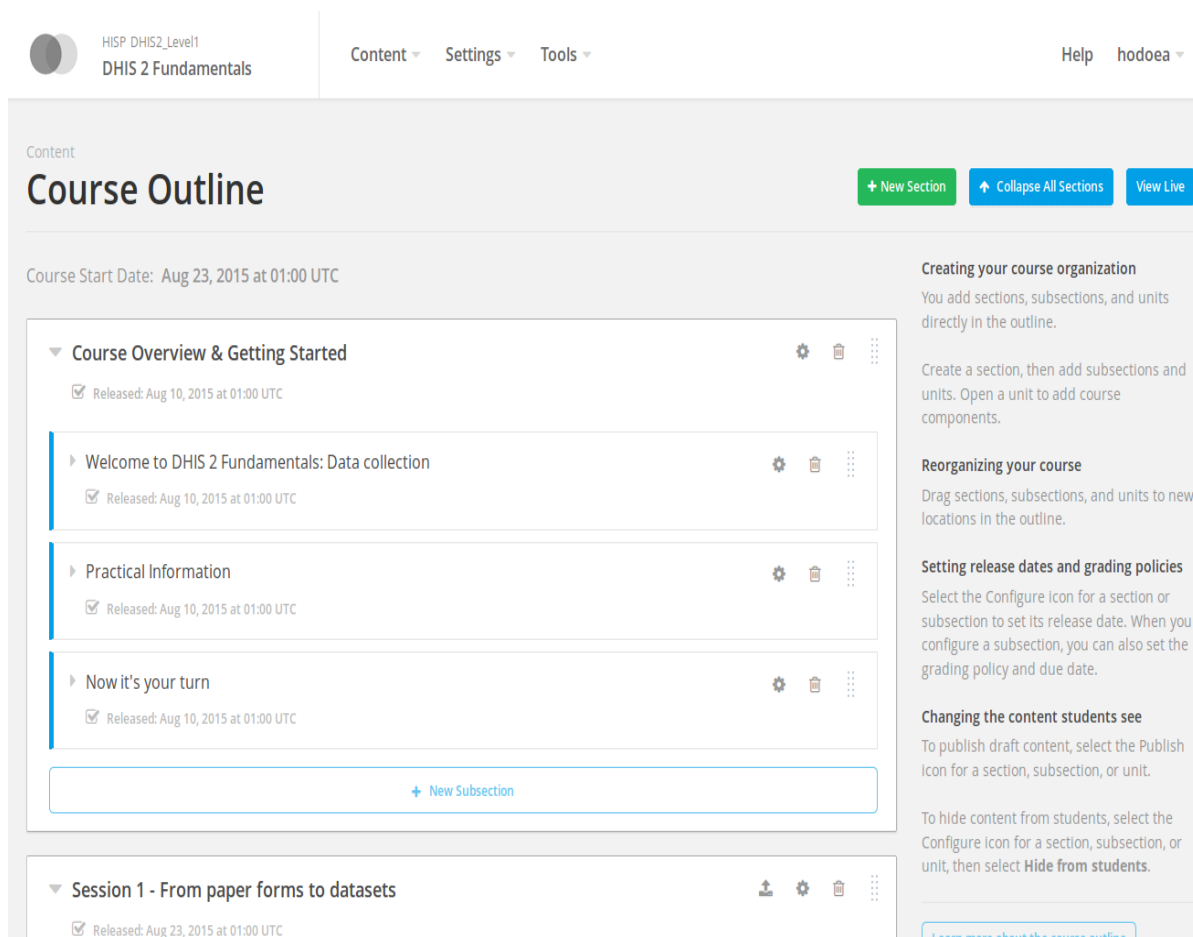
HISP DHIS2_Level1
DHIS 2 Fundamentals

Content Settings Tools

Help hodoea

Content
Course Outline

+ New Section
Collapse All Sections
View Live

Course Start Date: Aug 23, 2015 at 01:00 UTC

Course Overview & Getting Started
Released: Aug 10, 2015 at 01:00 UTC

Welcome to DHIS 2 Fundamentals: Data collection
Released: Aug 10, 2015 at 01:00 UTC

Practical Information
Released: Aug 10, 2015 at 01:00 UTC

Now it's your turn
Released: Aug 10, 2015 at 01:00 UTC

+ New Subsection

Session 1 - From paper forms to datasets
Released: Aug 23, 2015 at 01:00 UTC

Creating your course organization
You add sections, subsections, and units directly in the outline.

Create a section, then add subsections and units. Open a unit to add course components.

Reorganizing your course
Drag sections, subsections, and units to new locations in the outline.

Setting release dates and grading policies
Select the Configure icon for a section or subsection to set its release date. When you configure a subsection, you can also set the grading policy and due date.

Changing the content students see
To publish draft content, select the Publish icon for a section, subsection, or unit.

To hide content from students, select the Configure icon for a section, subsection, or unit, then select **Hide from students**.

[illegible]